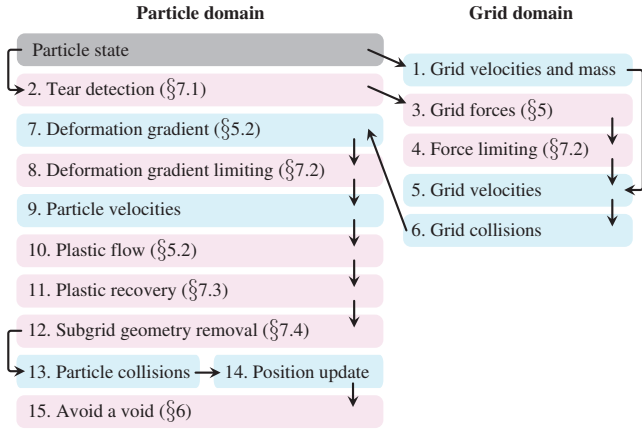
Particle domain

Grid domain

Particle state

1. Grid velocities and mass

2. Tear detection (§7.1)

3. Grid forces (§5)

7. Deformation gradient (§5.2)

4. Force limiting (§7.2)

8. Deformation gradient limiting (§7.2)

5. Grid velocities

9. Particle velocities

6. Grid collisions

10. Plastic flow (§5.2)

11. Plastic recovery (§7.3)

12. Subgrid geometry removal (§7.4)

13. Particle collisions

14. Position update

15. Avoid a void (§6)